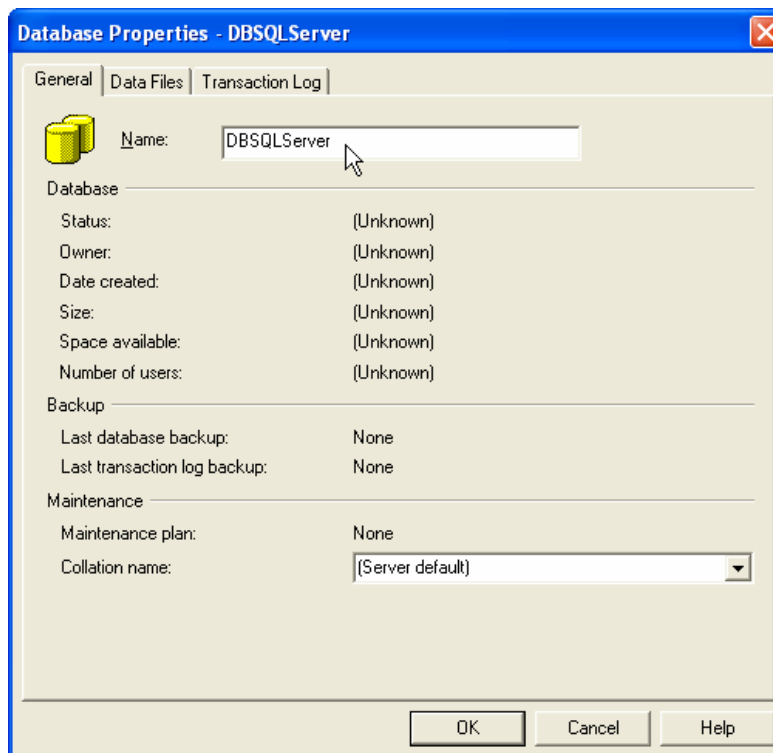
Database Properties - DBSQLServer

General | Data Files | Transaction Log

Name: DBSQLServer

Database

Status: (Unknown)
Owner: (Unknown)
Date created: (Unknown)
Size: (Unknown)
Space available: (Unknown)
Number of users: (Unknown)

Backup

Last database backup: None
Last transaction log backup: None

Maintenance

Maintenance plan: None
Collation name: (Server default)

OK | Cancel | Help